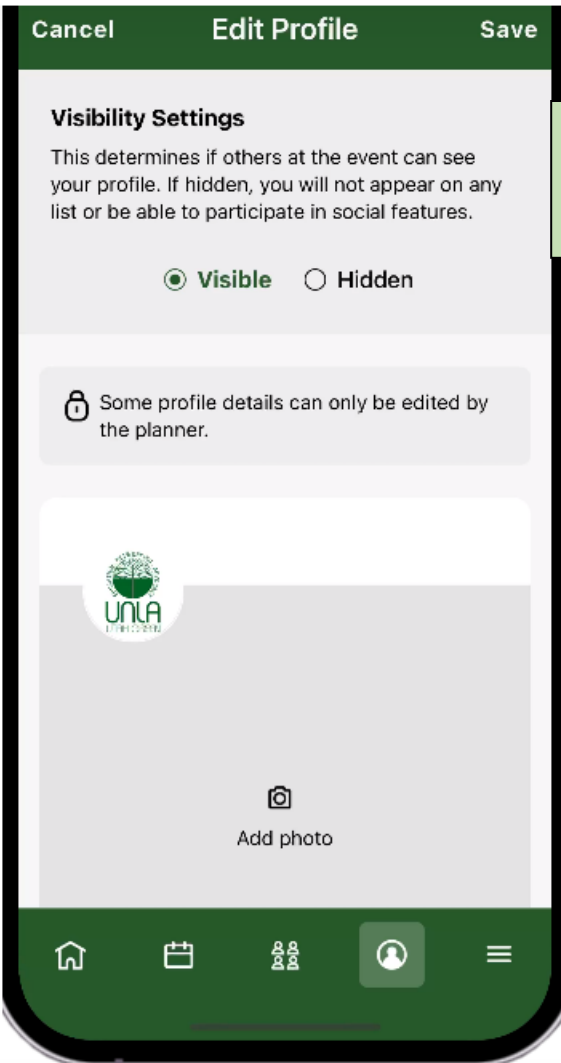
Cancel Edit Profile Save

Visibility Settings

This determines if others at the event can see your profile. If hidden, you will not appear on any list or be able to participate in social features.

Visible Hidden

Some profile details can only be edited by the planner.

UNLA

Add photo